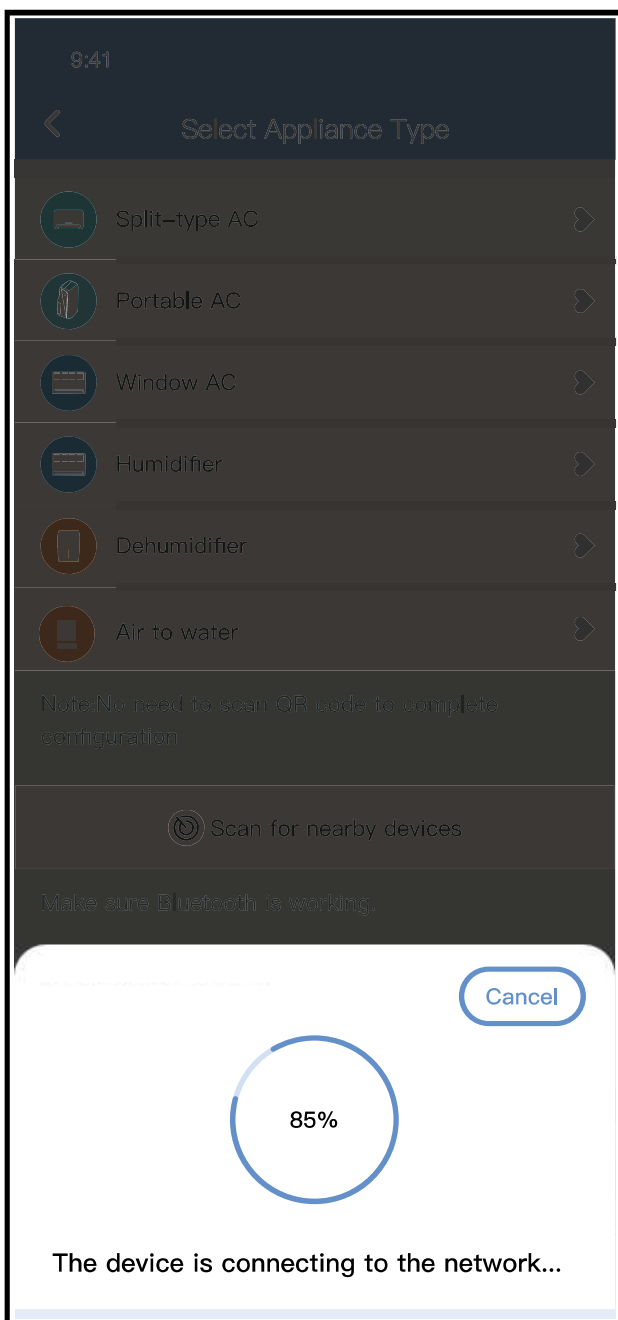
9:41

Select Appliance Type

Split-type AC

Portable AC

Window AC

Humidifier

Dehumidifier

Air to water

Note:No need to scan QR code to complete configuration

Scan for nearby devices

Make sure Bluetooth is working.

Cancel

85%

The device is connecting to the network...